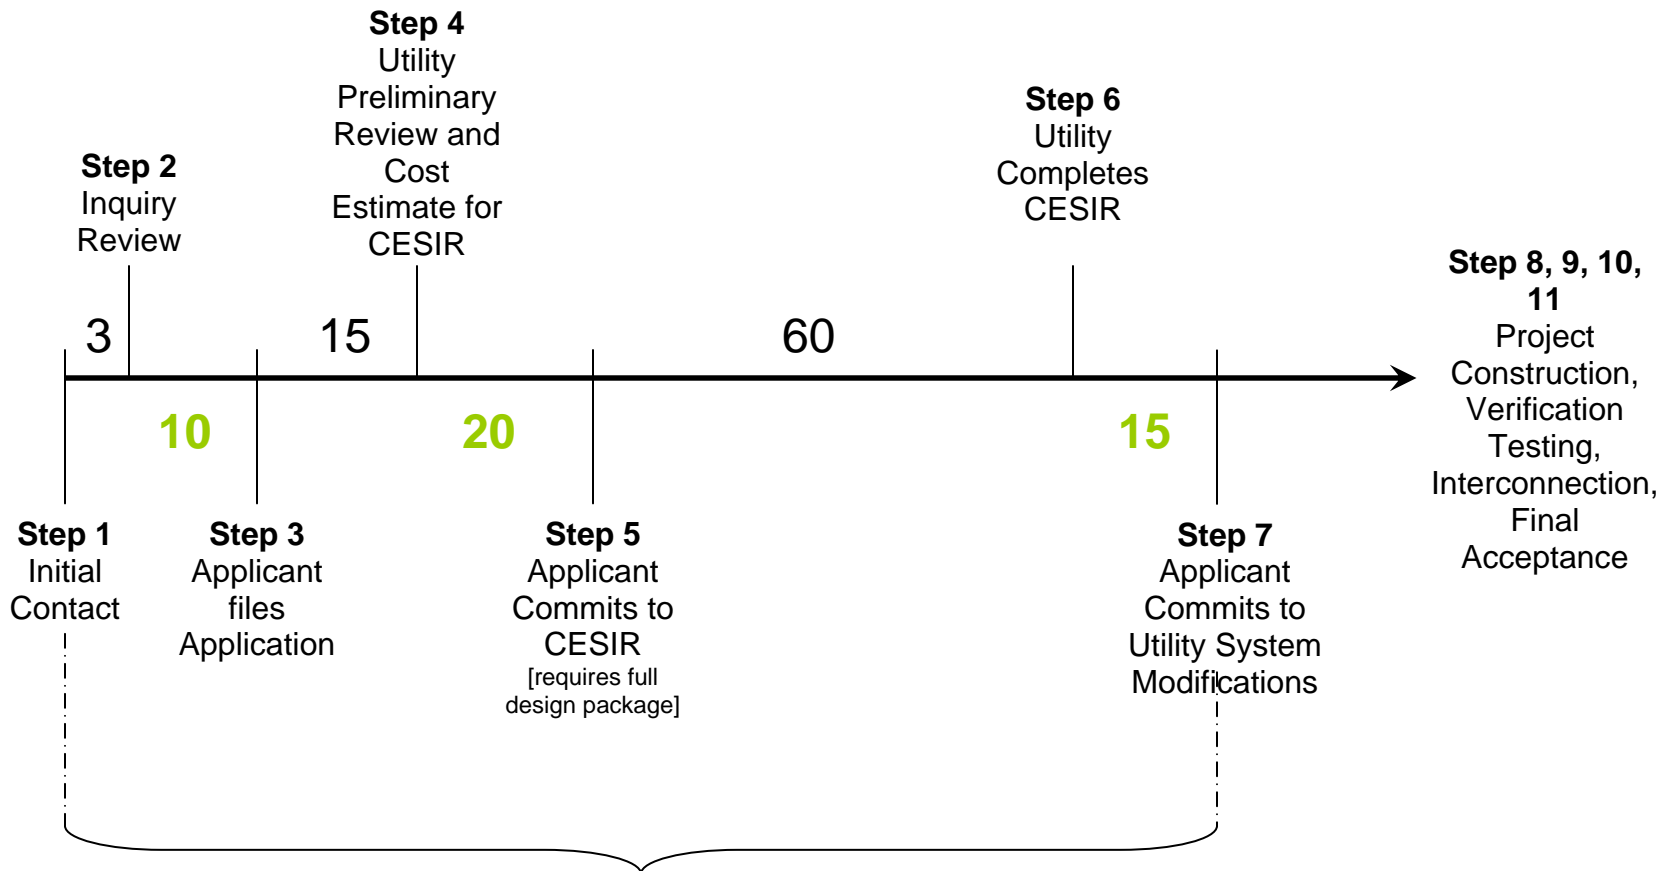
**Step 4**
Utility Preliminary Review and Cost Estimate for CESIR

**Step 2**
Inquiry Review

**Step 6**
Utility Completes CESIR

**Step 8, 9, 10, 11**
Project Construction, Verification Testing, Interconnection, Final Acceptance

3

15

60

10

20

15

**Step 1**
Initial Contact

**Step 3**
Applicant files Application

**Step 5**
Applicant Commits to CESIR
[requires full design package]

**Step 7**
Applicant Commits to Utility System Modifications